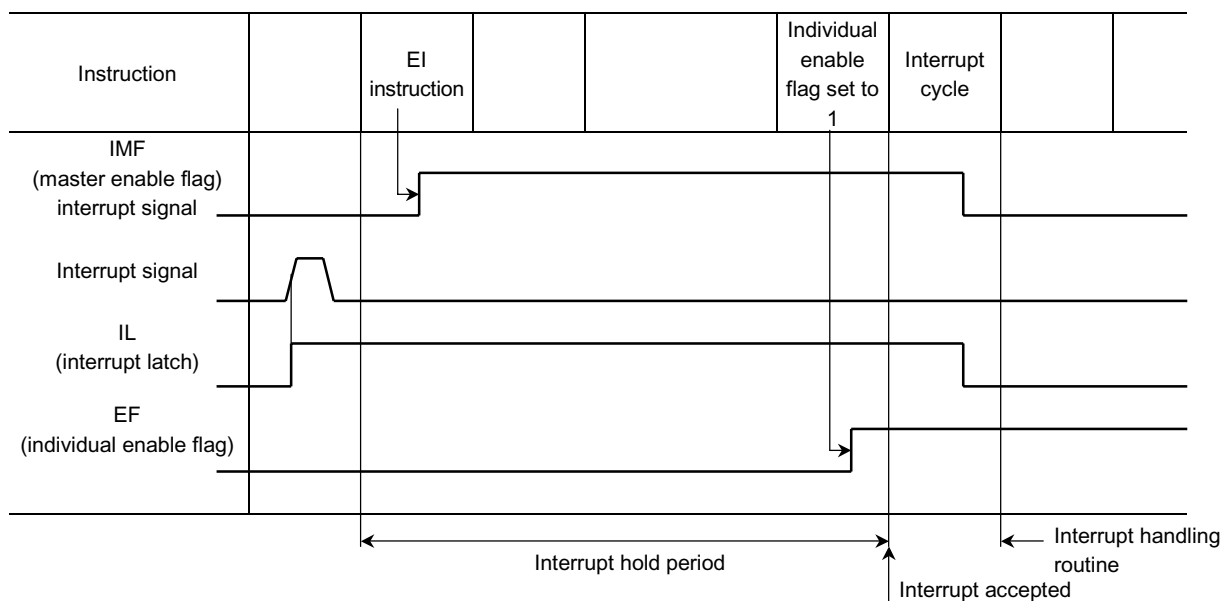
Instruction

EI instruction

Individual enable flag set to 1

Interrupt cycle

IMF (master enable flag) interrupt signal

Interrupt signal

IL (interrupt latch)

EF (individual enable flag)

Interrupt hold period

Interrupt accepted

Interrupt handling routine